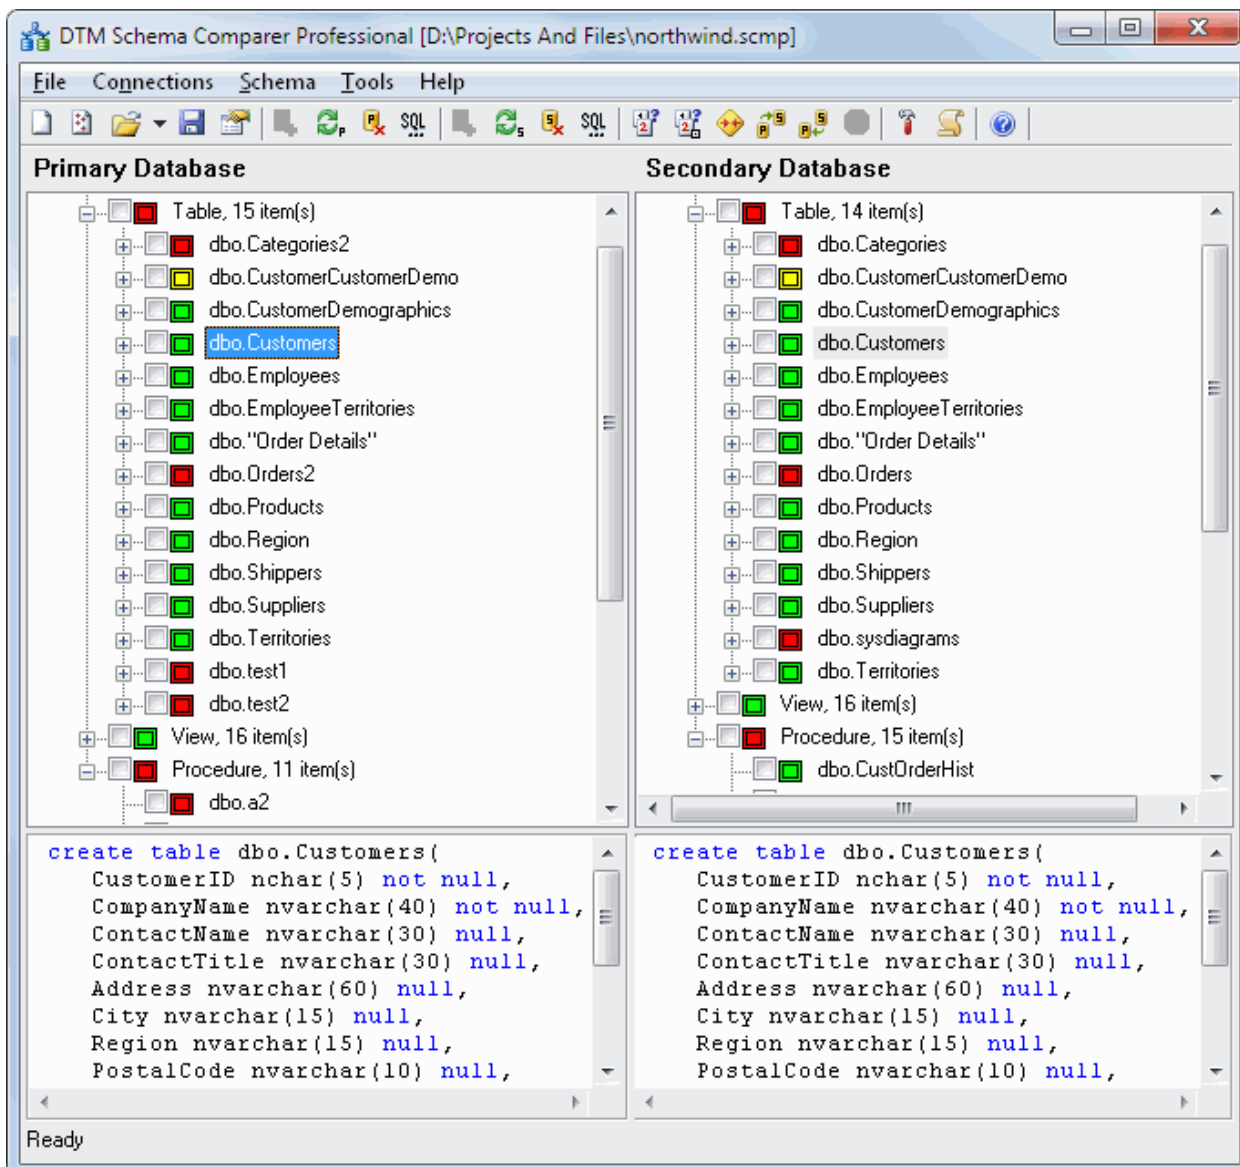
DTM Schema Comparer Professional [D:\Projects And Files\northwind.scmp]

File Connections Schema Tools Help

SQL SQL

Primary Database

Table, 15 item(s)
dbo.Categories2
dbo.CustomerCustomerDemo
dbo.CustomerDemographics
dbo.Customers
dbo.Employees
dbo.EmployeeTerritories
dbo."Order Details"
dbo.Orders2
dbo.Products
dbo.Region
dbo.Shippers
dbo.Suppliers
dbo.Territories
dbo.test1
dbo.test2
View, 16 item(s)
Procedure, 11 item(s)
dbo.a2

Secondary Database

Table, 14 item(s)
dbo.Categories
dbo.CustomerCustomerDemo
dbo.CustomerDemographics
dbo.Customers
dbo.Employees
dbo.EmployeeTerritories
dbo."Order Details"
dbo.Orders
dbo.Products
dbo.Region
dbo.Shippers
dbo.Suppliers
dbo.sysdiagrams
dbo.Territories
View, 16 item(s)
Procedure, 15 item(s)
dbo.CustOrderHist

create table dbo.Customers(
CustomerID nchar(5) not null,
CompanyName nvarchar(40) not null,
ContactName nvarchar(30) null,
ContactTitle nvarchar(30) null,
Address nvarchar(60) null,
City nvarchar(15) null,
Region nvarchar(15) null,
PostalCode nvarchar(10) null,

create table dbo.Customers(
CustomerID nchar(5) not null,
CompanyName nvarchar(40) not null,
ContactName nvarchar(30) null,
ContactTitle nvarchar(30) null,
Address nvarchar(60) null,
City nvarchar(15) null,
Region nvarchar(15) null,
PostalCode nvarchar(10) null,

Ready